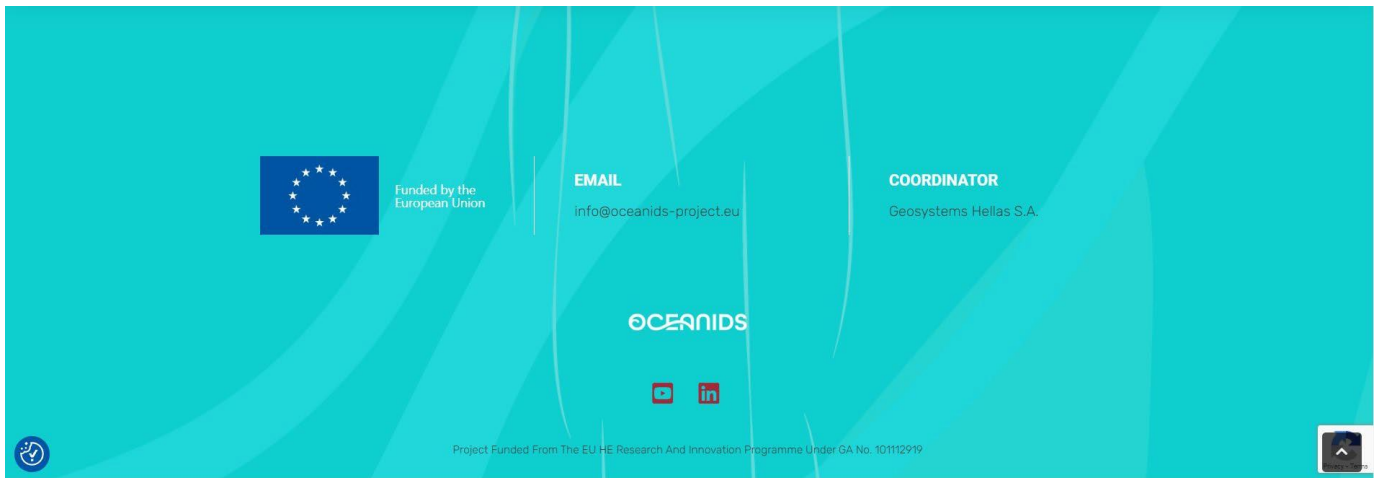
Funded by the
European Union

EMAIL

info@oceanids-project.eu

COORDINATOR

Geosystems Hellas S.A.

OCEANIDS

Project Funded From The EU HE Research And Innovation Programme Under GA No. 101112919

Privacy - Terms